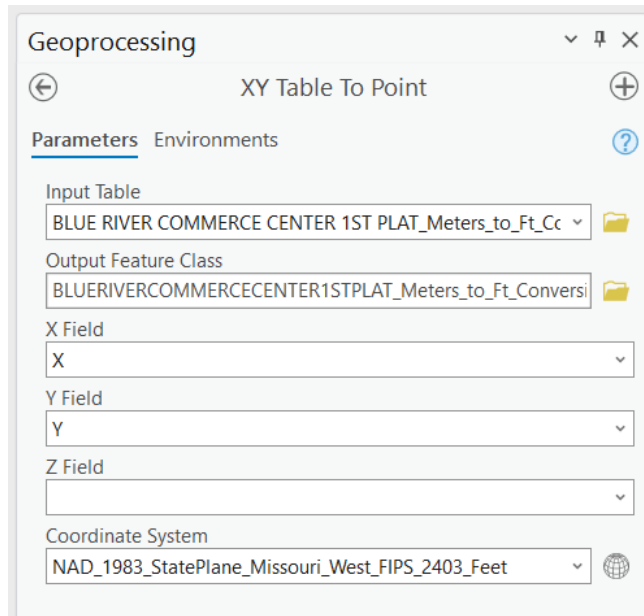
Geoprocessing

XY Table To Point

Parameters Environments

Input Table
BLUE RIVER COMMERCE CENTER 1ST PLAT_Meters_to_Ft_Cc

Output Feature Class
BLUERIVERCOMMERCECENTER1STPLAT_Meters_to_Ft_Conversi

X Field
X

Y Field
Y

Z Field

Coordinate System
NAD_1983_StatePlane_Missouri_West_FIPS_2403_Feet